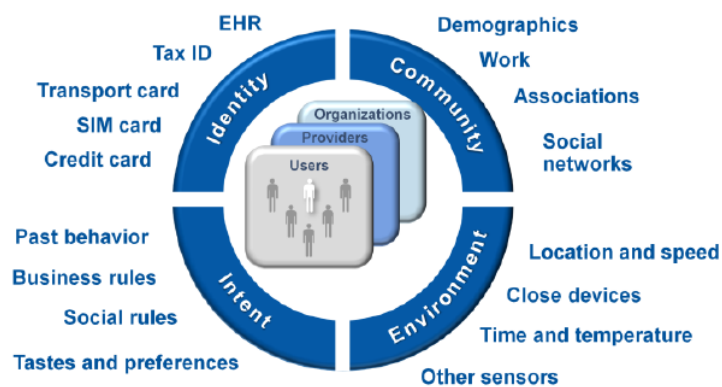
EHR
Tax ID
Transport card
SIM card
Credit card

Identity

Demographics
Work
Associations
Social networks

Community

Organizations
Providers
Users

Past behavior
Business rules
Social rules
Tastes and preferences

Intent

Location and speed
Close devices
Time and temperature
Other sensors

Environment